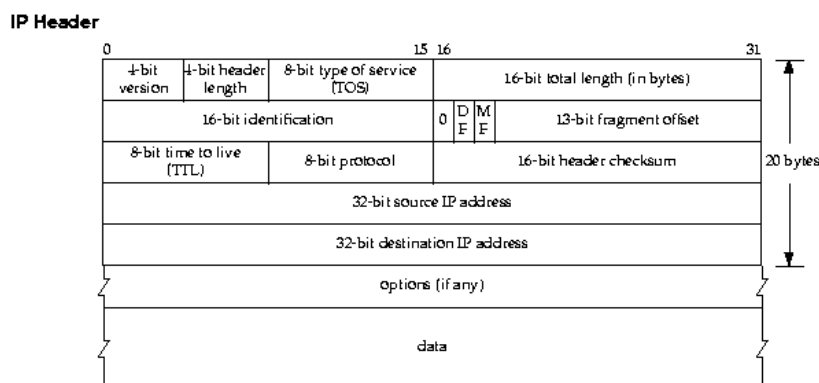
IP Header

0 15 16 31

4-bit version
4-bit header length
8-bit type of service (TOS)
16-bit total length (in bytes)

16-bit identification
0
D F
M F
13-bit fragment offset

8-bit time to live (TTL)
8-bit protocol
16-bit header checksum

20 bytes

32-bit source IP address

32-bit destination IP address

options (if any)

data